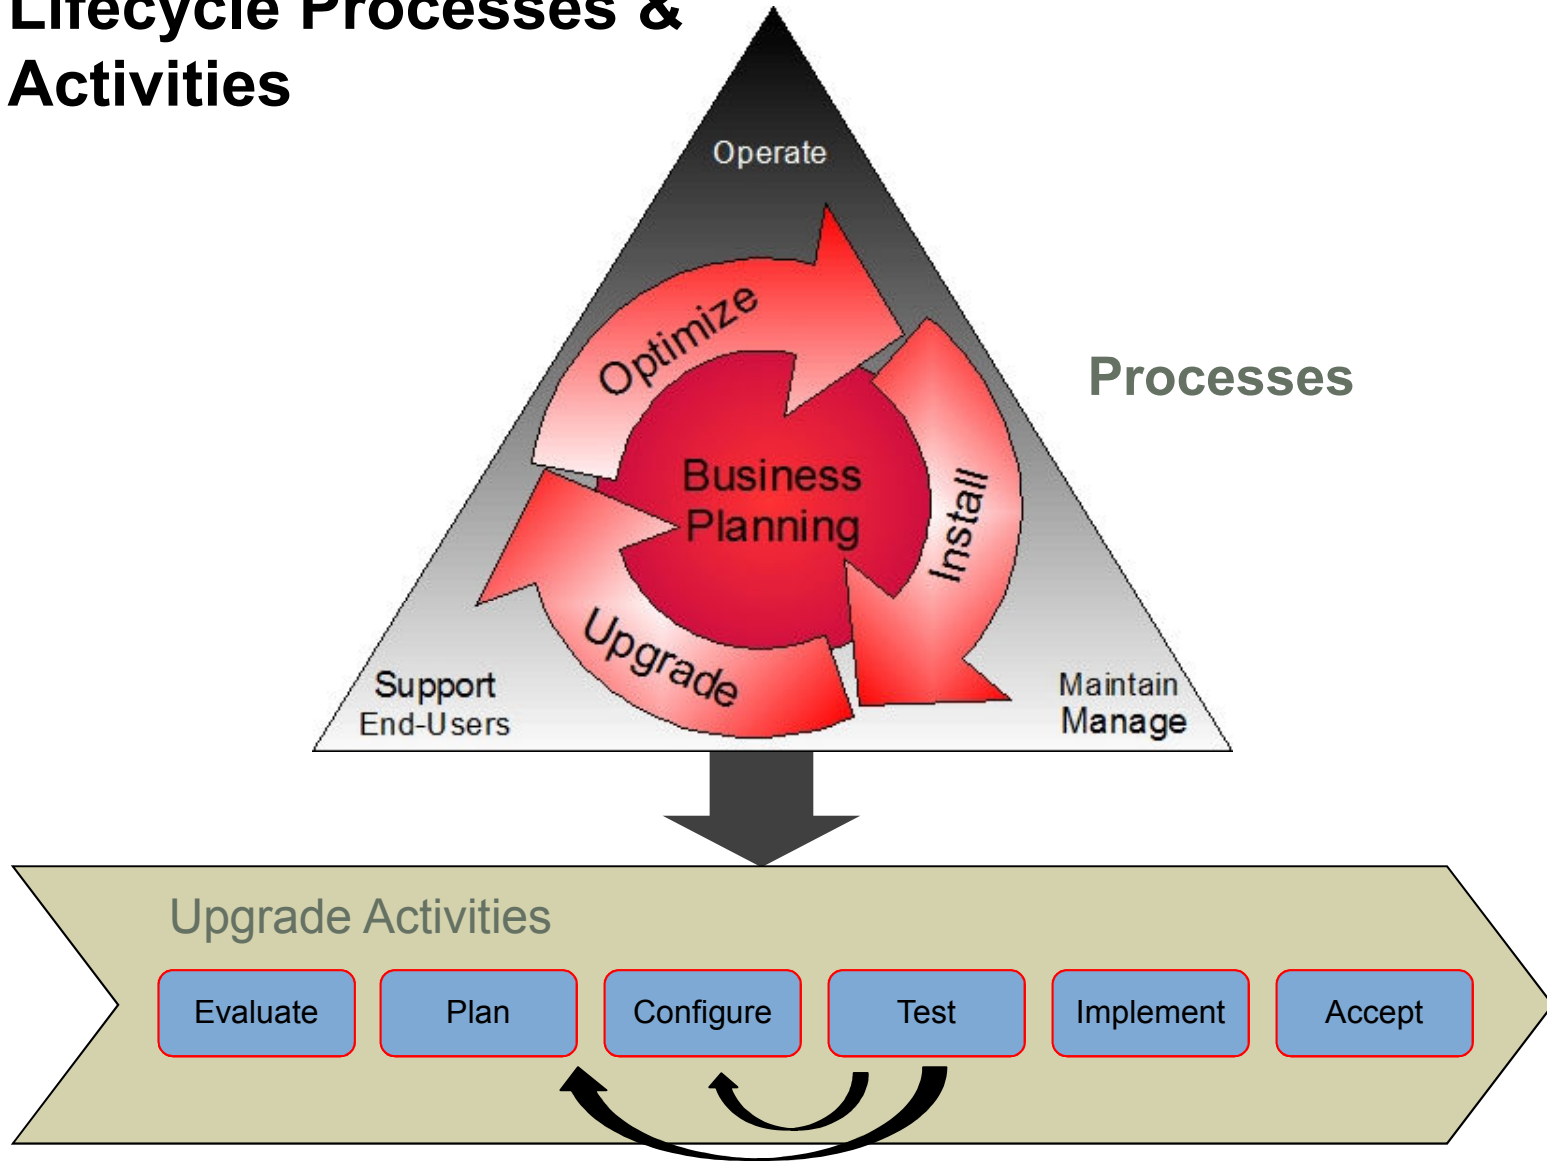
Lifecycle Processes & Activities

Operate

Optimize

Business Planning

Install

Upgrade

Support End-Users

Maintain Manage

Processes

Upgrade Activities

Evaluate

Plan

Configure

Test

Implement

Accept